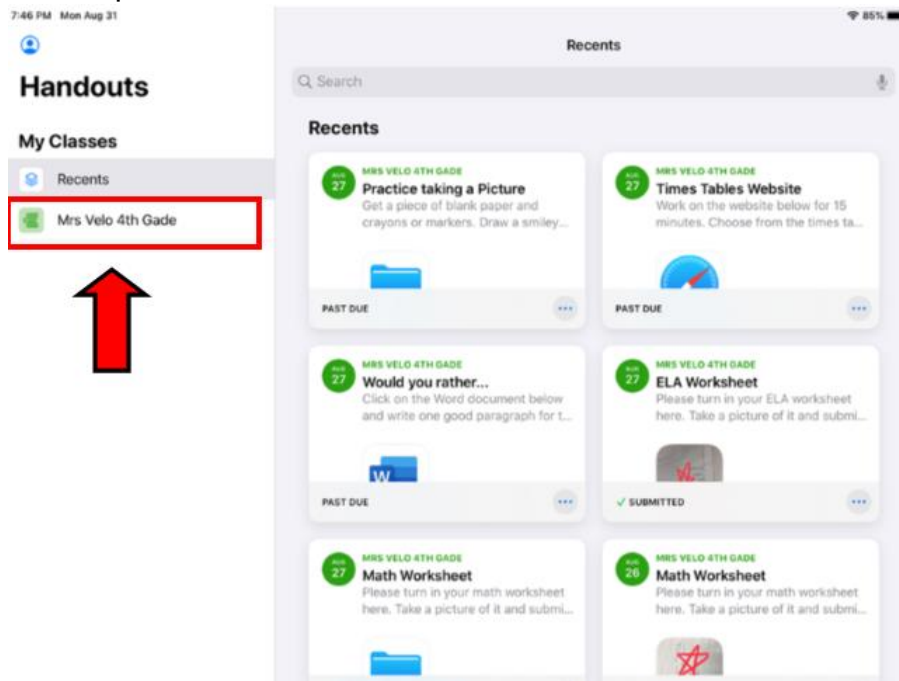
7:46 PM Mon Aug 31

85%

Handouts

My Classes

Recents

Mrs Velo 4th Gade

Recents

Search

Recents

AUG 27
MRS VELO 4TH GADE
Practice taking a Picture
Get a piece of blank paper and crayons or markers. Draw a smiley...
PAST DUE

AUG 27
MRS VELO 4TH GADE
Times Tables Website
Work on the website below for 15 minutes. Choose from the times ta...
PAST DUE

AUG 27
MRS VELO 4TH GADE
Would you rather...
Click on the Word document below and write one good paragraph for t...
PAST DUE

AUG 27
MRS VELO 4TH GADE
ELA Worksheet
Please turn in your ELA worksheet here. Take a picture of it and submi...
✓ SUBMITTED

AUG 27
MRS VELO 4TH GADE
Math Worksheet
Please turn in your math worksheet here. Take a picture of it and submi...

AUG 26
MRS VELO 4TH GADE
Math Worksheet
Please turn in your math worksheet here. Take a picture of it and submi...